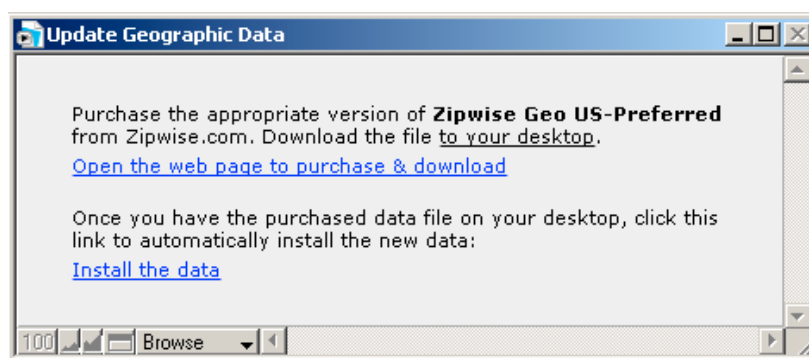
Update Geographic Data

Purchase the appropriate version of **Zipwise Geo US-Preferred** from Zipwise.com. Download the file to your desktop.

Open the web page to purchase & download

Once you have the purchased data file on your desktop, click this link to automatically install the new data:

Install the data

100 Browse